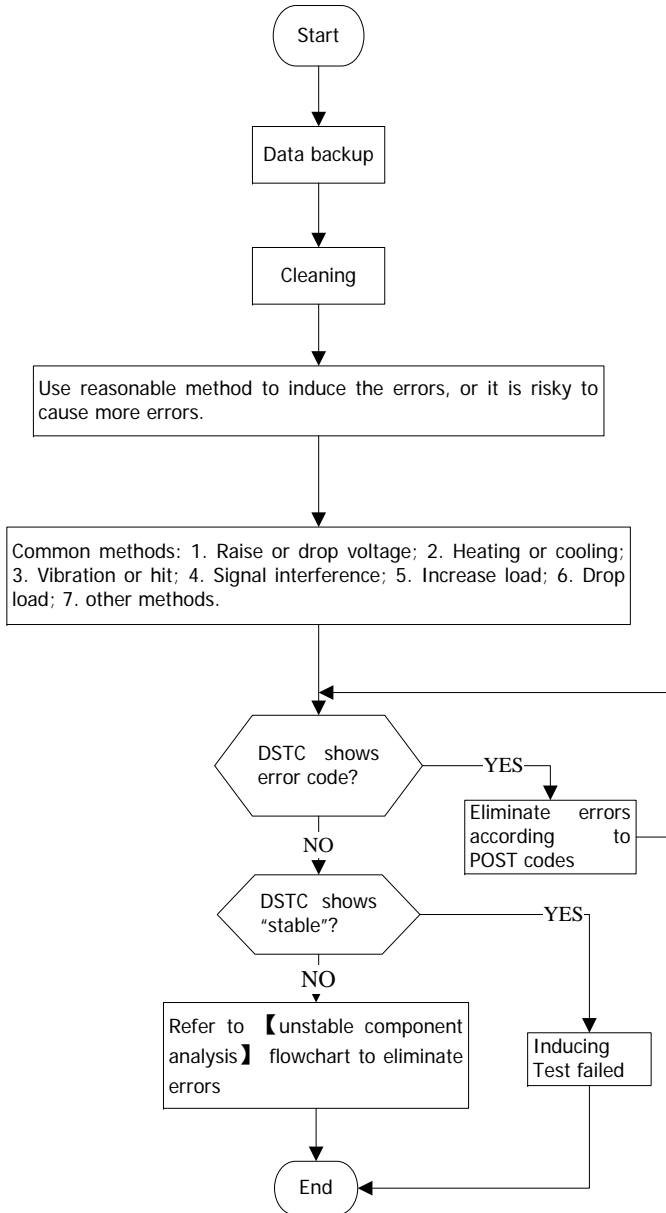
Start

Data backup

Cleaning

Use reasonable method to induce the errors, or it is risky to cause more errors.

Common methods: 1. Raise or drop voltage; 2. Heating or cooling; 3. Vibration or hit; 4. Signal interference; 5. Increase load; 6. Drop load; 7. other methods.

DSTC shows error code?

YES

Eliminate errors according to POST codes

NO

DSTC shows "stable"?

YES

NO

Refer to 【unstable component analysis】 flowchart to eliminate errors

Inducing Test failed

End